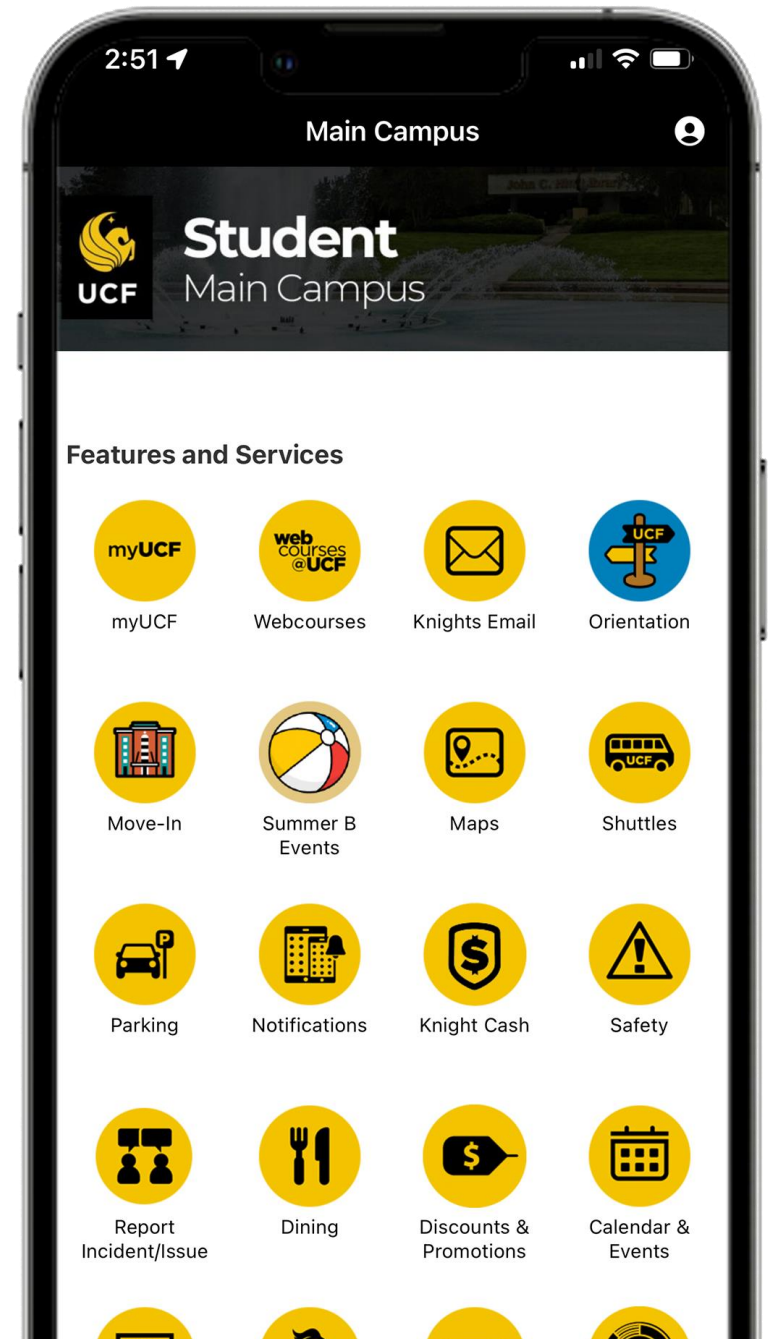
2:51

Main Campus

UCF

Student
Main Campus

Features and Services

myUCF
myUCF

web courses @UCF
Webcourses

Knights Email

UCF
Orientation

Move-In

Summer B Events

Maps

UCF
Shuttles

P
Parking

Notifications

$
Knight Cash

Safety

Report Incident/Issue

Dining

$
Discounts & Promotions

Calendar & Events